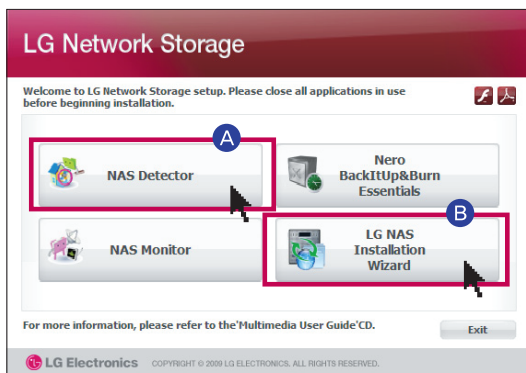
LG Network Storage

Welcome to LG Network Storage setup. Please close all applications in use before beginning installation.

A

NAS Detector

Nero BackItUp&Burn Essentials

B

NAS Monitor

LG NAS Installation Wizard

For more information, please refer to the'Multimedia User Guide'CD.

Exit

LG Electronics COPYRIGHT © 2009 LG ELECTRONICS. ALL RIGHTS RESERVED.